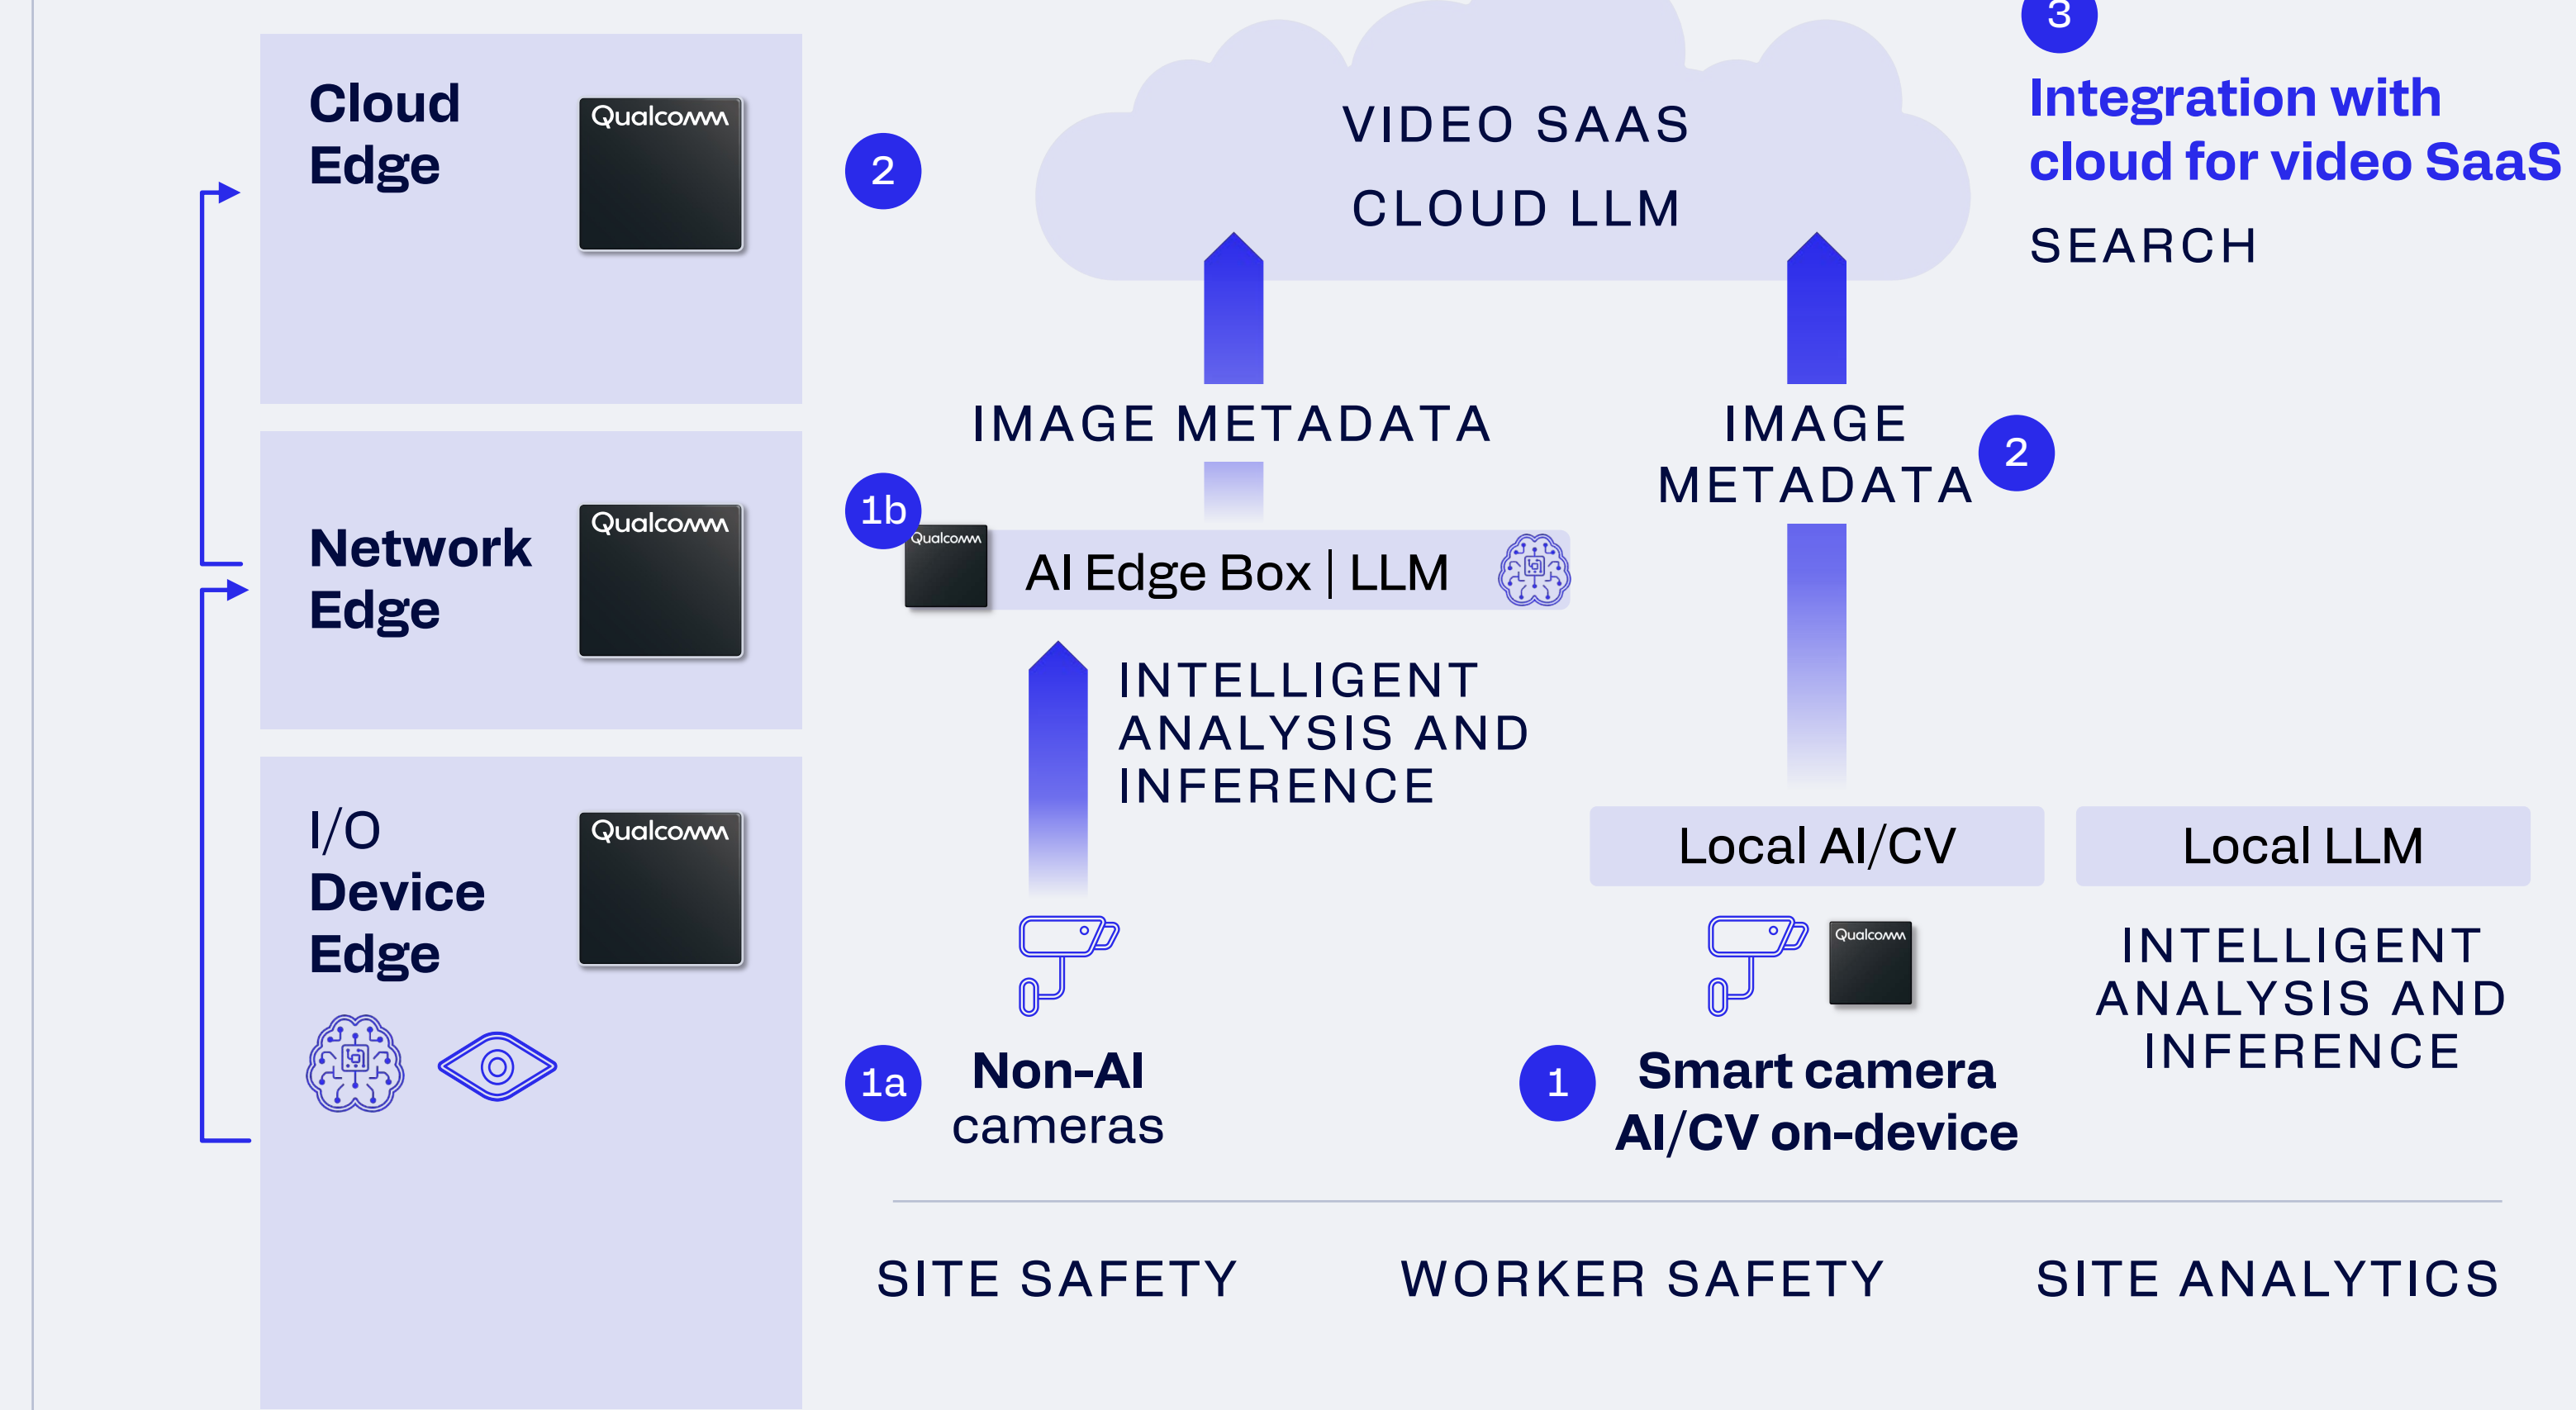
Cloud Edge

Qualcomm

Network Edge

Qualcomm

I/O
Device Edge

Qualcomm

2

VIDEO SAAS
CLOUD LLM

3

Integration with cloud for video SaaS

SEARCH

IMAGE METADATA

IMAGE METADATA

2

1b

Qualcomm

AI Edge Box | LLM

INTELLIGENT ANALYSIS AND INFERENCE

Local AI/CV

Local LLM

Qualcomm

INTELLIGENT ANALYSIS AND INFERENCE

1a

Non-AI cameras

1

Smart camera AI/CV on-device

SITE SAFETY

WORKER SAFETY

SITE ANALYTICS